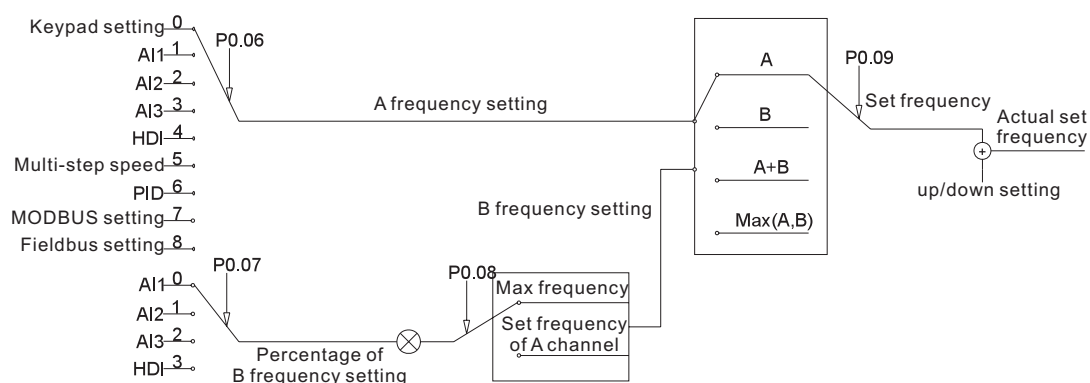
Keypad setting 0
AI1 1
AI2 2
AI3 3
HDI 4
Multi-step speed 5
PID 6
MODBUS setting 7
Fieldbus setting 8

P0.06

A frequency setting

AI1 0
AI2 1
AI3 2
HDI 3

P0.07

Percentage of B frequency setting

P0.08

Max frequency
Set frequency of A channel

B frequency setting

A
B
A+B
Max(A,B)

P0.09
Set frequency

Actual set frequency

up/down setting